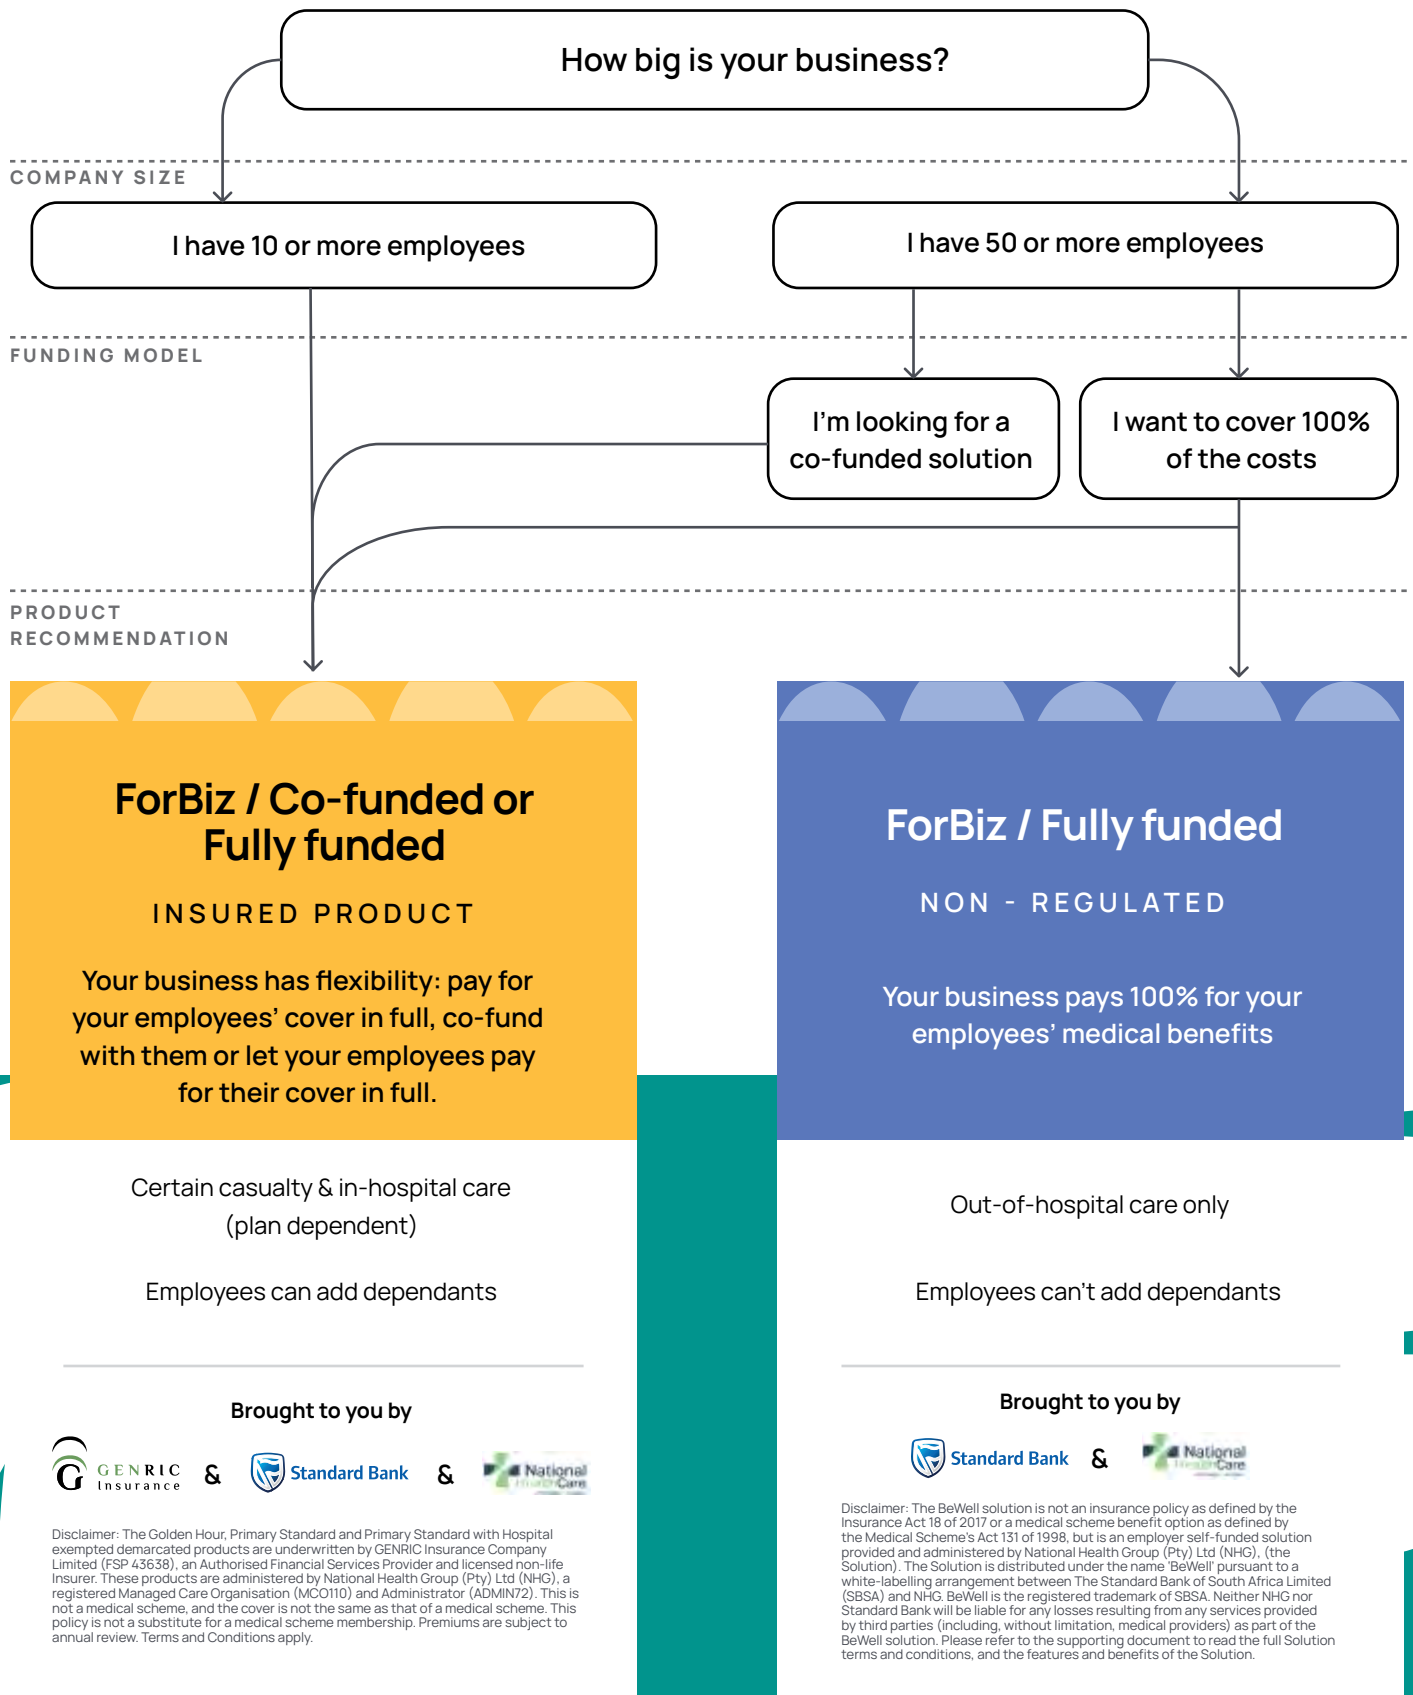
How big is your business?

COMPANY SIZE

I have 10 or more employees

I have 50 or more employees

FUNDING MODEL

I'm looking for a co-funded solution

I want to cover 100% of the costs

PRODUCT RECOMMENDATION

ForBiz / Co-funded or Fully funded

INSURED PRODUCT

Your business has flexibility: pay for your employees' cover in full, co-fund with them or let your employees pay for their cover in full.

Certain casualty & in-hospital care (plan dependent)

Employees can add dependants

Brought to you by

GENRIC Insurance & Standard Bank & National HealthCare

Disclaimer: The Golden Hour, Primary Standard and Primary Standard with Hospital exempted demarcated products are underwritten by GENRIC Insurance Company Limited (FSP 43638), an Authorised Financial Services Provider and licensed non-life Insurer. These products are administered by National Health Group (Pty) Ltd (NHG), a registered Managed Care Organisation (MCO110) and Administrator (ADMIN72). This is not a medical scheme, and the cover is not the same as that of a medical scheme. This policy is not a substitute for a medical scheme membership. Premiums are subject to annual review. Terms and Conditions apply.

ForBiz / Fully funded

NON - REGULATED

Your business pays 100% for your employees' medical benefits

Out-of-hospital care only

Employees can't add dependants

Brought to you by

Standard Bank & National HealthCare

Disclaimer: The BeWell solution is not an insurance policy as defined by the Insurance Act 18 of 2017 or a medical scheme benefit option as defined by the Medical Scheme's Act 131 of 1998, but is an employer self-funded solution provided and administered by National Health Group (Pty) Ltd (NHG), (the Solution). The Solution is distributed under the name 'BeWell' pursuant to a white-labelling arrangement between The Standard Bank of South Africa Limited (SBSA) and NHG. BeWell is the registered trademark of SBSA. Neither NHG nor Standard Bank will be liable for any losses resulting from any services provided by third parties (including, without limitation, medical providers) as part of the BeWell solution. Please refer to the supporting document to read the full Solution terms and conditions, and the features and benefits of the Solution.